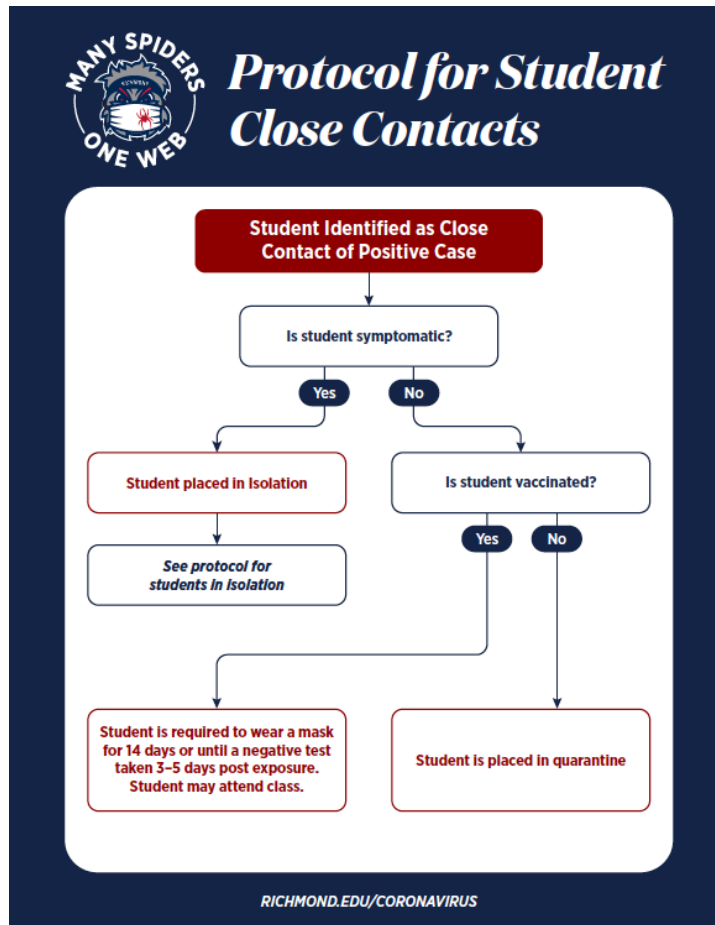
MANY SPIDERS ONE WEB

RICHMOND

Protocol for Student Close Contacts

Student Identified as Close Contact of Positive Case

Is student symptomatic?

Yes

No

Student placed in Isolation

See protocol for students in isolation

Is student vaccinated?

Yes

No

Student is required to wear a mask for 14 days or until a negative test taken 3–5 days post exposure. Student may attend class.

Student is placed in quarantine

RICHMOND.EDU/CORONAVIRUS